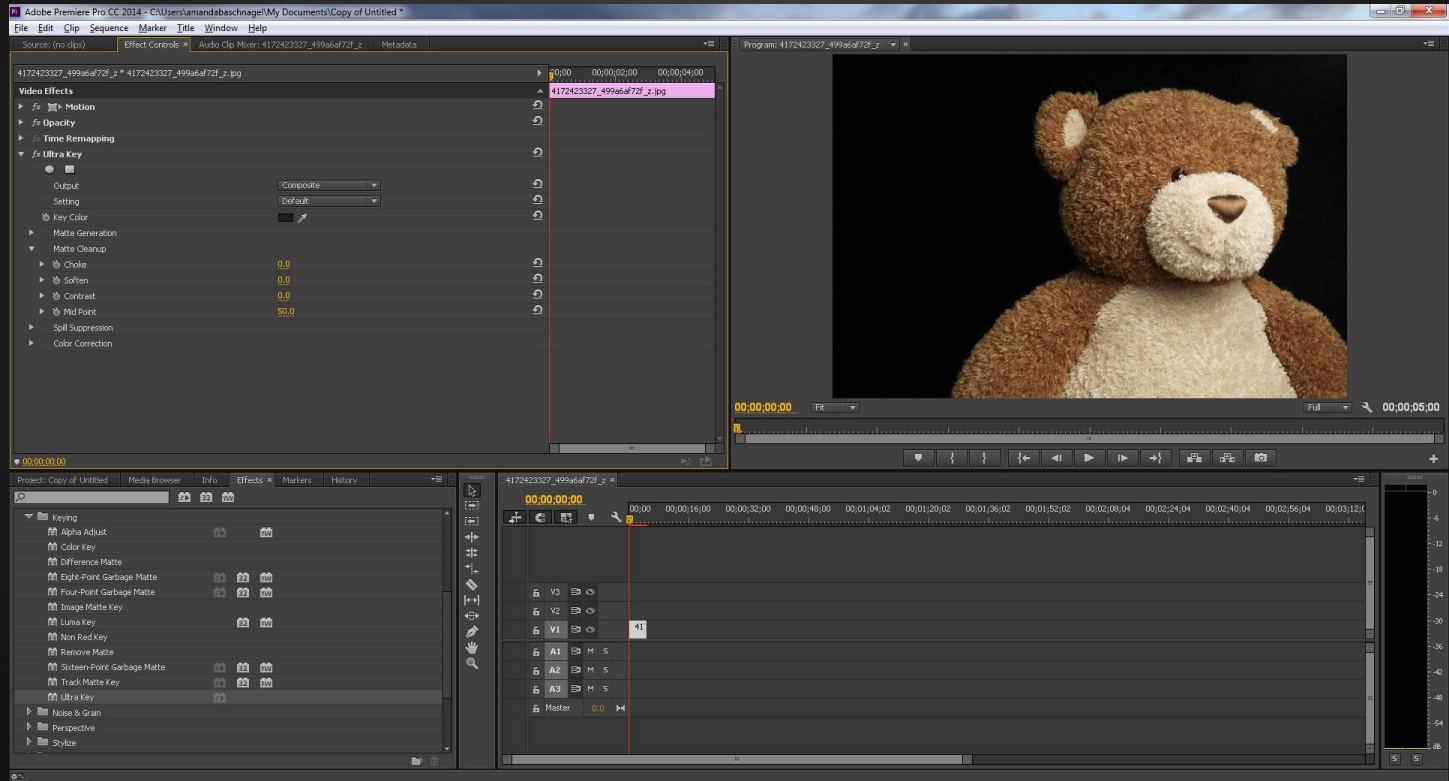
Adobe Premiere Pro CC 2014 - C:\Users\amandabaschnagel\My Documents\Copy of Untitled *

File Edit Clip Sequence Marker Title Window Help

Source: (no clips) Effect Controls × Audio Clip Mixer: 4172423327_499a6af72f_z Metadata

Program: 4172423327_499a6af72f_z ×

4172423327_499a6af72f_z * 4172423327_499a6af72f_z.jpg

00;00 00;00;02;00 00;00;04;00

4172423327_499a6af72f_z.jpg

Video Effects

fx Motion

fx Opacity

fx Time Remapping

fx Ultra Key

Output Composite

Setting Default

Key Color

Matte Generation

Matte Cleanup

Choke 0.0

Soften 0.0

Contrast 0.0

Mid Point 50.0

Spill Suppression

Color Correction

00;00;00;00

00;00;00;00 Fit Full 00;00;05;00

Project: Copy of Untitled Media Browser Info Effects × Markers History

Keying

Alpha Adjust

Color Key

Difference Matte

Eight-Point Garbage Matte

Four-Point Garbage Matte

Image Matte Key

Luma Key

Non Red Key

Remove Matte

Sixteen-Point Garbage Matte

Track Matte Key

Ultra Key

Noise & Grain

Perspective

Stylize

4172423327_499a6af72f_z ×

00;00;00;00

00;00 00;00;16;00 00;00;32;00 00;00;48;00 00;01;04;02 00;01;20;02 00;01;36;02 00;01;52;02 00;02;08;04 00;02;24;04 00;02;40;04 00;02;56;04 00;03;12;0

V3

V2

V1

41

A1 M S

A2 M S

A3 M S

Master 0.0

0 -6 -12 -18 -24 -30 -36 -42 -48 -54 dB

S S